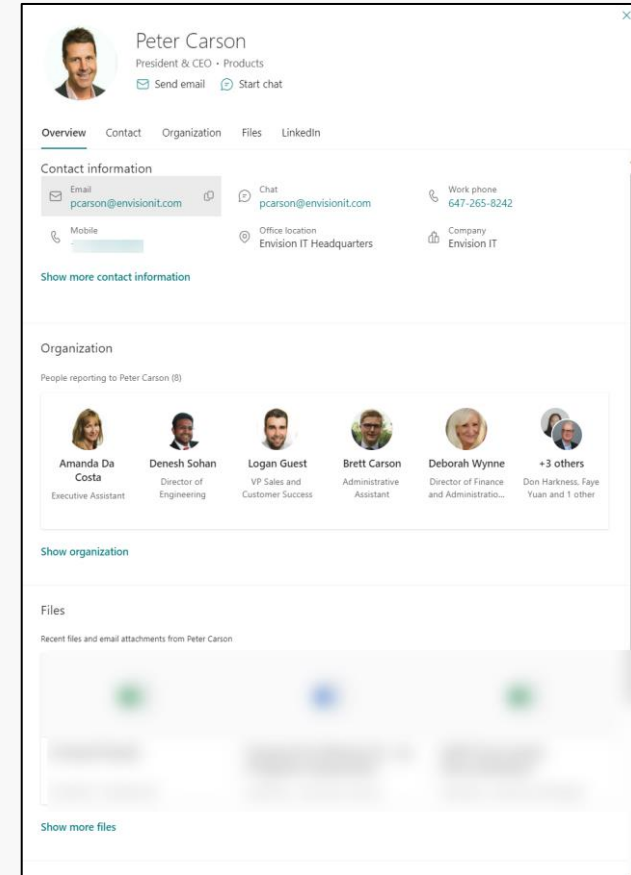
Peter Carson
President & CEO • Products
Send email Start chat

Overview Contact Organization Files LinkedIn

Contact information

Email
pcarson@envisionit.com

Chat
pcarson@envisionit.com

Work phone
647-265-8242

Mobile
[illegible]

Office location
Envision IT Headquarters

Company
Envision IT

Show more contact information

Organization

People reporting to Peter Carson (8)

Amanda Da Costa
Executive Assistant

Denesh Sohan
Director of Engineering

Logan Guest
VP Sales and Customer Success

Brett Carson
Administrative Assistant

Deborah Wynne
Director of Finance and Administratio...

+3 others
Don Harkness, Faye Yuan and 1 other

Show organization

Files

Recent files and email attachments from Peter Carson

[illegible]

Show more files